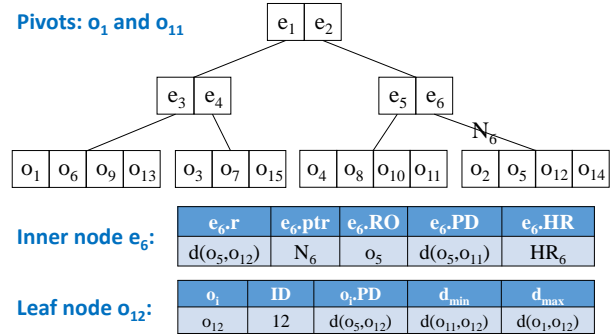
Pivots: $o_1$ and $o_{11}$

| $e_1$ | $e_2$ |
|---|---|

| $e_3$ | $e_4$ |
|---|---|

| $e_5$ | $e_6$ |
|---|---|

$N_6$

| $o_1$ | $o_6$ | $o_9$ | $o_{13}$ |
|---|---|---|---|

| $o_3$ | $o_7$ | $o_{15}$ |
|---|---|---|

| $o_4$ | $o_8$ | $o_{10}$ | $o_{11}$ |
|---|---|---|---|

| $o_2$ | $o_5$ | $o_{12}$ | $o_{14}$ |
|---|---|---|---|

Inner node $e_6$:

| $e_6$.r | $e_6$.ptr | $e_6$.RO | $e_6$.PD | $e_6$.HR |
|---|---|---|---|---|
| $d(o_5,o_{12})$ | $N_6$ | $o_5$ | $d(o_5,o_{11})$ | $HR_6$ |

Leaf node $o_{12}$:

| $o_i$ | ID | $o_i$.PD | $d_{min}$ | $d_{max}$ |
|---|---|---|---|---|
| $o_{12}$ | 12 | $d(o_5,o_{12})$ | $d(o_{11},o_{12})$ | $d(o_1,o_{12})$ |